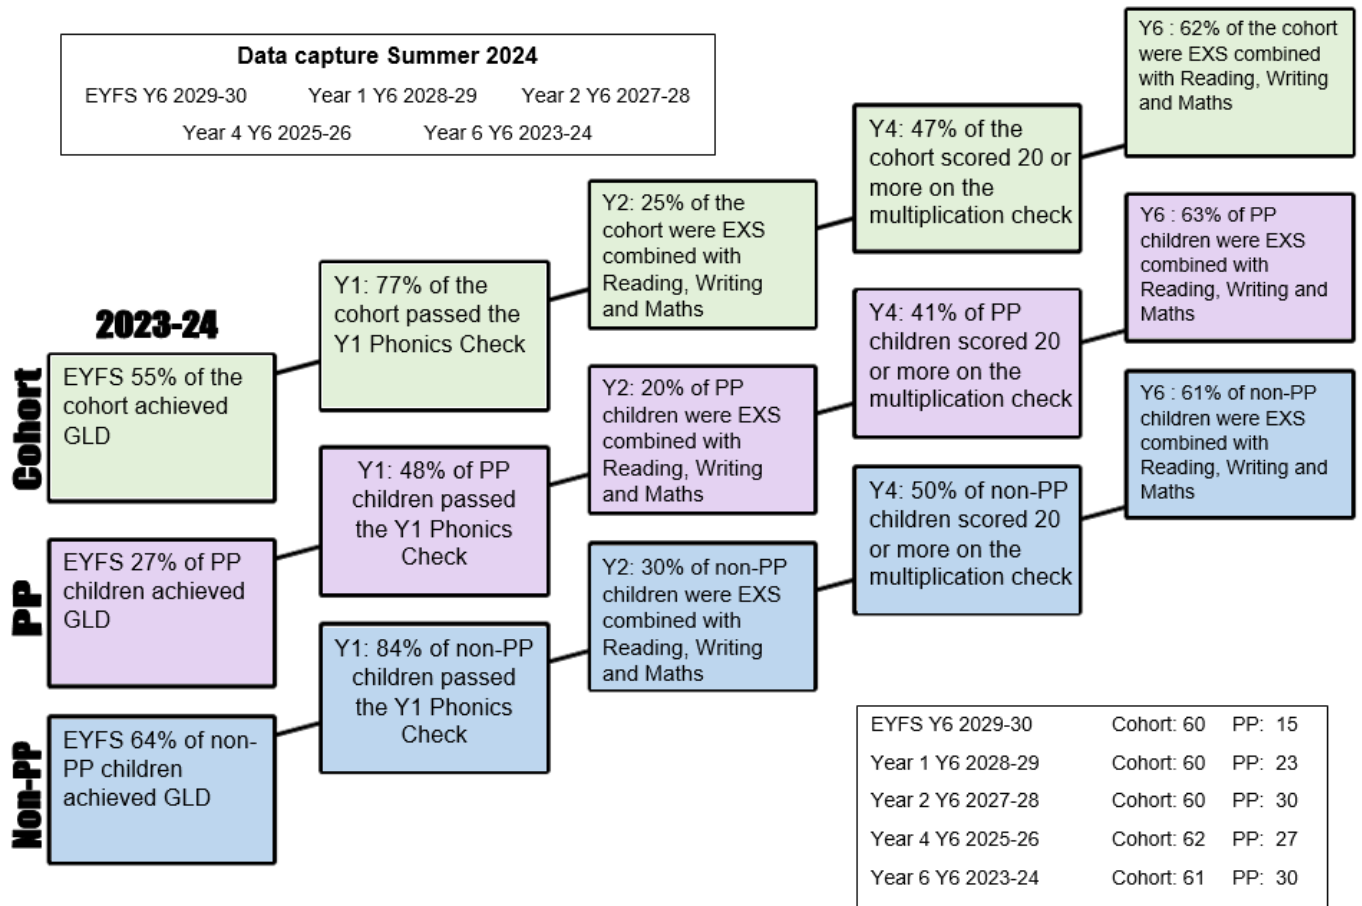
Data capture Summer 2024
EYFS Y6 2029-30 Year 1 Y6 2028-29 Year 2 Y6 2027-28
Year 4 Y6 2025-26 Year 6 Y6 2023-24

2023-24

Cohort

EYFS 55% of the cohort achieved GLD

Y1: 77% of the cohort passed the Y1 Phonics Check

Y2: 25% of the cohort were EXS combined with Reading, Writing and Maths

Y4: 47% of the cohort scored 20 or more on the multiplication check

Y6 : 62% of the cohort were EXS combined with Reading, Writing and Maths

PP

EYFS 27% of PP children achieved GLD

Y1: 48% of PP children passed the Y1 Phonics Check

Y2: 20% of PP children were EXS combined with Reading, Writing and Maths

Y4: 41% of PP children scored 20 or more on the multiplication check

Y6 : 63% of PP children were EXS combined with Reading, Writing and Maths

Non-PP

EYFS 64% of non-PP children achieved GLD

Y1: 84% of non-PP children passed the Y1 Phonics Check

Y2: 30% of non-PP children were EXS combined with Reading, Writing and Maths

Y4: 50% of non-PP children scored 20 or more on the multiplication check

Y6 : 61% of non-PP children were EXS combined with Reading, Writing and Maths

| | | |
|---|---|---|
| EYFS Y6 2029-30 | Cohort: 60 | PP: 15 |
| Year 1 Y6 2028-29 | Cohort: 60 | PP: 23 |
| Year 2 Y6 2027-28 | Cohort: 60 | PP: 30 |
| Year 4 Y6 2025-26 | Cohort: 62 | PP: 27 |
| Year 6 Y6 2023-24 | Cohort: 61 | PP: 30 |